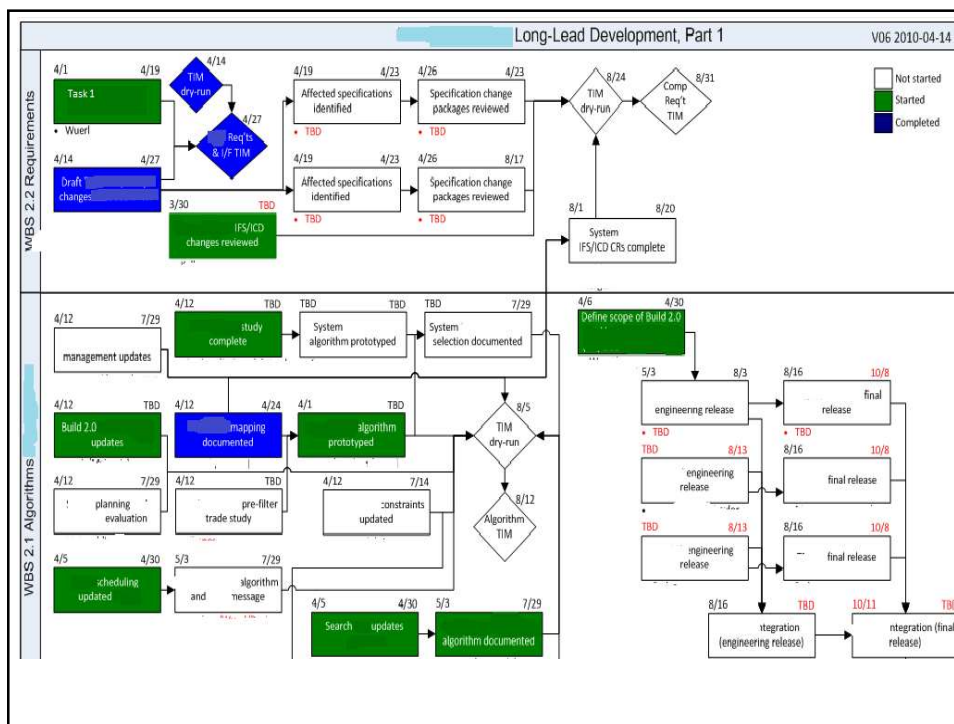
Long-Lead Development, Part 1

V06 2010-04-14

Not started
Started
Completed

WBS 2.2 Requirements

4/1 4/19
Task 1
• Wuerl

4/14
TIM dry-run

4/27
Req'ts & I/F TIM

4/14 4/27
Draft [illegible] changes

4/19 4/23
Affected specifications identified
• TBD

4/26 4/23
Specification change packages reviewed
• TBD

4/19 4/23
Affected specifications identified
• TBD

4/26 8/17
Specification change packages reviewed
• TBD

8/24
TIM dry-run

8/31
Comp Req't TIM

3/30 TBD
IFS/ICD changes reviewed

8/1 8/20
System IFS/ICD CRs complete

WBS 2.1 Algorithms

4/12 7/29
management updates

4/12 TBD
study complete

TBD TBD
System algorithm prototyped

TBD 7/29
System selection documented

4/6 4/30
Define scope of Build 2.0

4/12 TBD
Build 2.0 updates

4/12 4/24
mapping documented

4/1 TBD
algorithm prototyped

8/5
TIM dry-run

8/12
Algorithm TIM

4/12 7/29
planning evaluation

4/12 7/29
pre-filter trade study

4/12 7/14
constraints updated

4/5 4/30
scheduling updated

5/3 7/29
algorithm and message

4/5 4/30
Search updates

5/3 7/29
algorithm documented

5/3 8/3
engineering release
• TBD

8/16 10/8
final release
• TBD

TBD 8/13
engineering release

8/16 10/8
final release

TBD 8/13
engineering release

8/16 10/8
final release

8/16 TBD
ntegration (engineering release)

10/11 TBD
ntegration (final release)